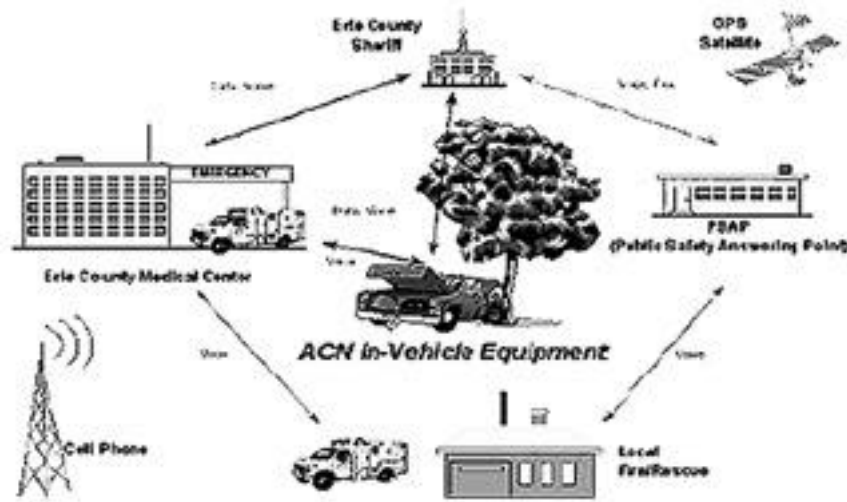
Erie County Sheriff

GPS Satellite

Data, Voice

Voice, Fax

EMERGENCY

Data, Voice

PSAP (Public Safety Answering Point)

Voice

Erie County Medical Center

ACN in-Vehicle Equipment

Voice

Voice

Cell Phone

Local Fire/Rescue